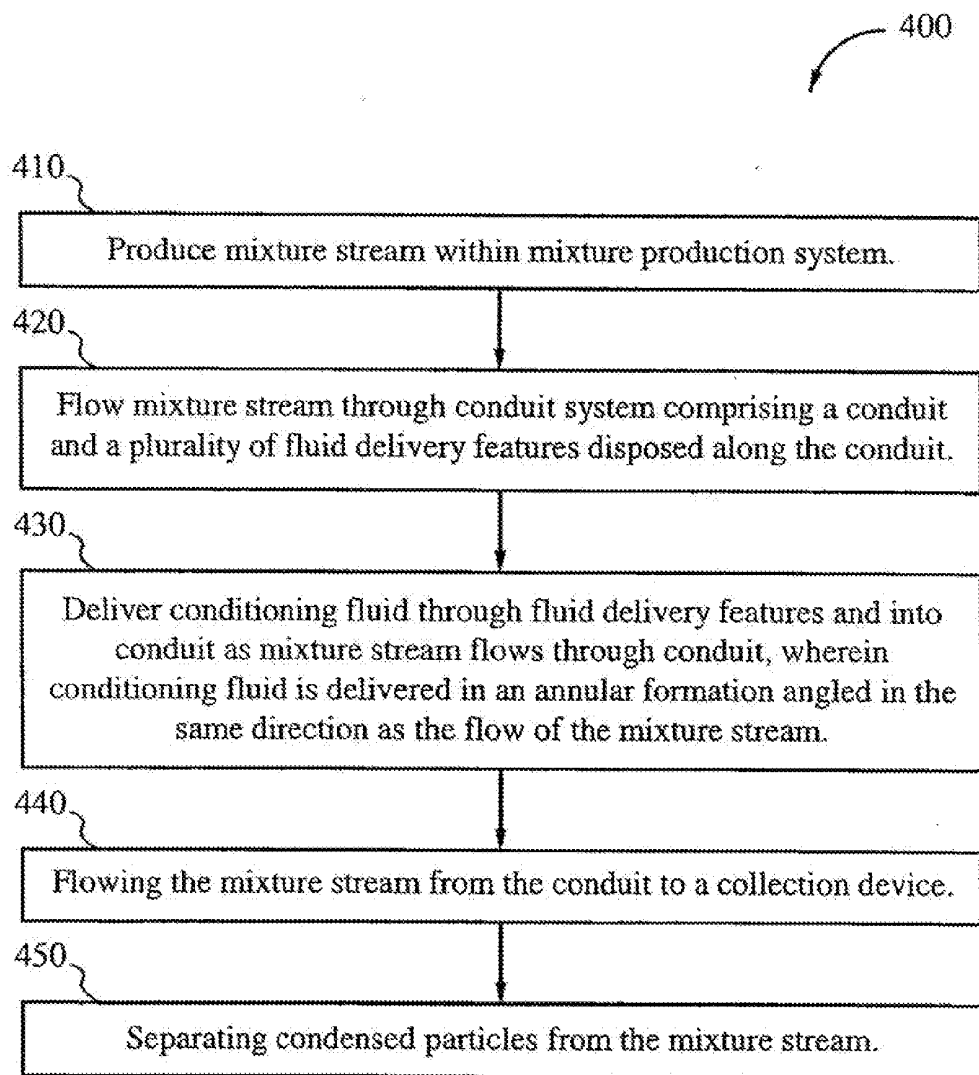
400

410

Produce mixture stream within mixture production system.

420

Flow mixture stream through conduit system comprising a conduit and a plurality of fluid delivery features disposed along the conduit.

430

Deliver conditioning fluid through fluid delivery features and into conduit as mixture stream flows through conduit, wherein conditioning fluid is delivered in an annular formation angled in the same direction as the flow of the mixture stream.

440

Flowing the mixture stream from the conduit to a collection device.

450

Separating condensed particles from the mixture stream.